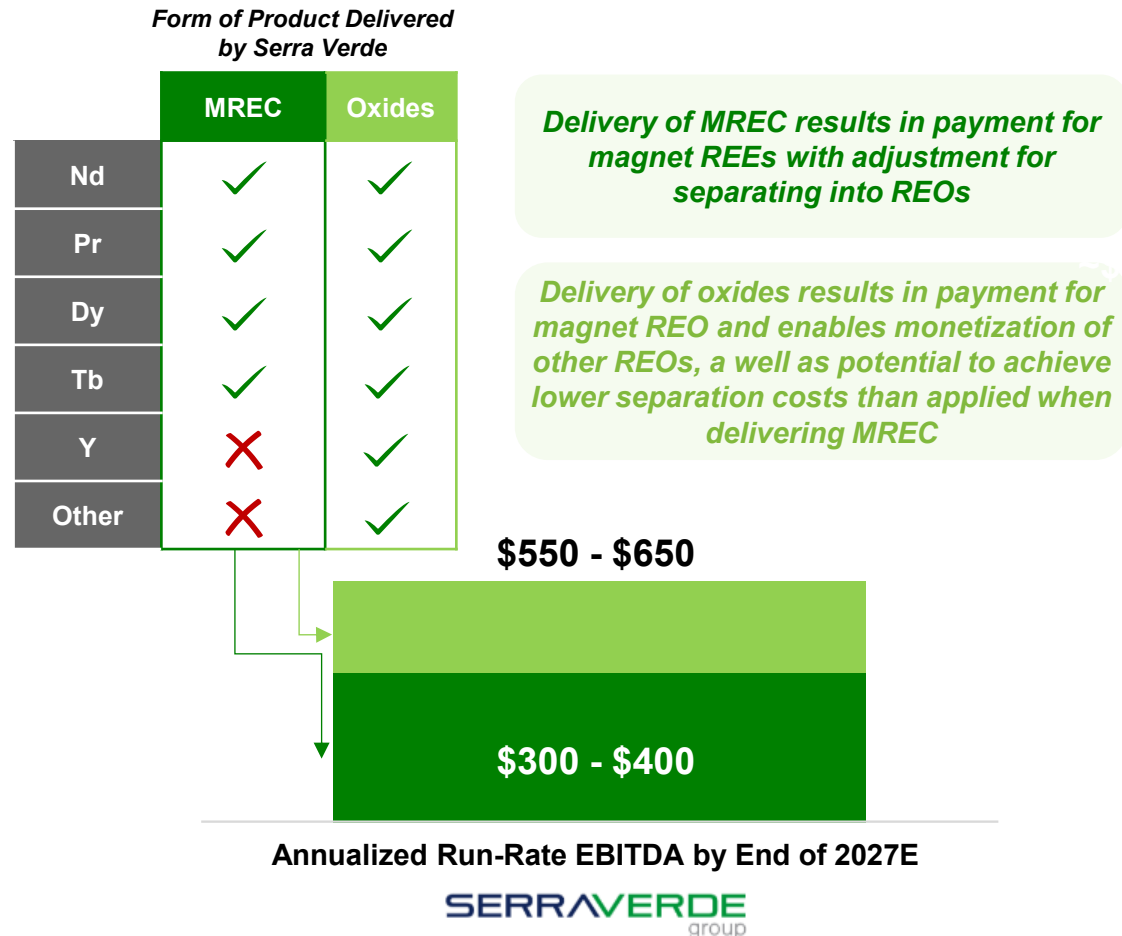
Form of Product Delivered by Serra Verde

|  | MREC | Oxides |
|---|---|---|
| Nd | ✓ | ✓ |
| Pr | ✓ | ✓ |
| Dy | ✓ | ✓ |
| Tb | ✓ | ✓ |
| Y | ✗ | ✓ |
| Other | ✗ | ✓ |

Delivery of MREC results in payment for magnet REEs with adjustment for separating into REOs

Delivery of oxides results in payment for magnet REO and enables monetization of other REOs, a well as potential to achieve lower separation costs than applied when delivering MREC

$550 - $650

$300 - $400

Annualized Run-Rate EBITDA by End of 2027E

SERRAVERDE group